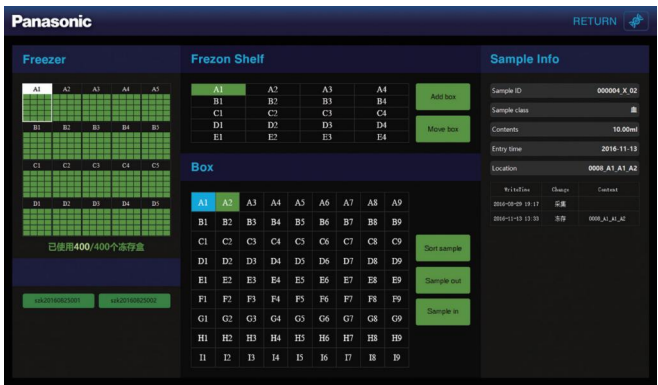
Panasonic

RETURN

Freezer

A1 A2 A3 A4 A5
B1 B2 B3 B4 B5
C1 C2 C3 C4 C5
D1 D2 D3 D4 D5

已使用400/400个冻存盒

szk20160825001 szk20160825002

Frezon Shelf

| A1 | A2 | A3 | A4 |
|---|---|---|---|
| B1 | B2 | B3 | B4 |
| C1 | C2 | C3 | C4 |
| D1 | D2 | D3 | D4 |
| E1 | E2 | E3 | E4 |

Add box

Move box

Box

| A1 | A2 | A3 | A4 | A5 | A6 | A7 | A8 | A9 |
|---|---|---|---|---|---|---|---|---|
| B1 | B2 | B3 | B4 | B5 | B6 | B7 | B8 | B9 |
| C1 | C2 | C3 | C4 | C5 | C6 | C7 | C8 | C9 |
| D1 | D2 | D3 | D4 | D5 | D6 | D7 | D8 | D9 |
| E1 | E2 | E3 | E4 | E5 | E6 | E7 | E8 | E9 |
| F1 | F2 | F3 | F4 | F5 | F6 | F7 | F8 | F9 |
| G1 | G2 | G3 | G4 | G5 | G6 | G7 | G8 | G9 |
| H1 | H2 | H3 | H4 | H5 | H6 | H7 | H8 | H9 |
| I1 | I2 | I3 | I4 | I5 | I6 | I7 | I8 | I9 |

Sort sample

Sample out

Sample in

Sample Info

Sample ID 000004_X_02
Sample class 血
Contents 10.00ml
Entry time 2016-11-13
Location 0008_A1_A1_A2

| WriteTime | Change | Content |
|---|---|---|
| 2016-08-09 19:17 | 采集 | |
| 2016-11-13 13:33 | 冻存 | 0008_A1_A1_A2 |